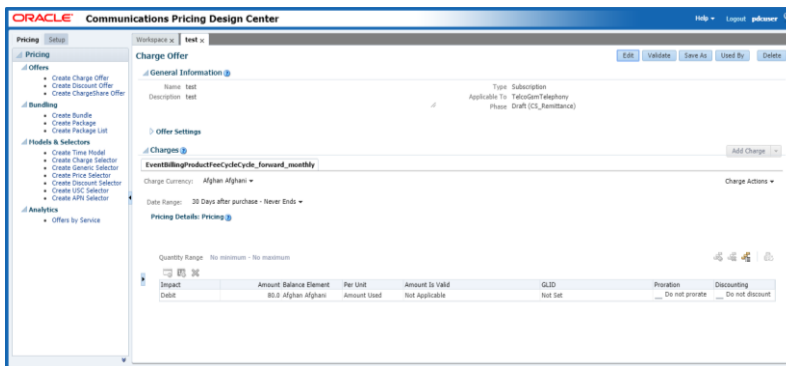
ORACLE Communications Pricing Design Center

Help ▾ Logout pdcuser

Pricing Setup

Pricing

Offers
• Create Charge Offer
• Create Discount Offer
• Create ChargeShare Offer

Bundling
• Create Bundle
• Create Package
• Create Package List

Models & Selectors
• Create Time Model
• Create Charge Selector
• Create Generic Selector
• Create Price Selector
• Create Discount Selector
• Create USC Selector
• Create APN Selector

Analytics
• Offers by Service

Workspace x test x

Charge Offer

Edit Validate Save As Used By Delete

General Information

Name test
Description test

Type Subscription
Applicable To TelcoGsmTelephony
Phase Draft (CS_Remittance)

Offer Settings

Charges

Add Charge

EventBillingProductFeeCycleCycle_forward_monthly

Charge Currency: Afghan Afghani ▾

Charge Actions ▾

Date Range: 30 Days after purchase - Never Ends ▾

Pricing Details: Pricing

Quantity Range No minimum - No maximum

| Impact | Amount | Balance Element | Per Unit | Amount Is Valid | GLID | Proration | Discounting |
|---|---|---|---|---|---|---|---|
| Debit | 80.0 | Afghan Afghani | Amount Used | Not Applicable | Not Set | Do not prorate | Do not discount |